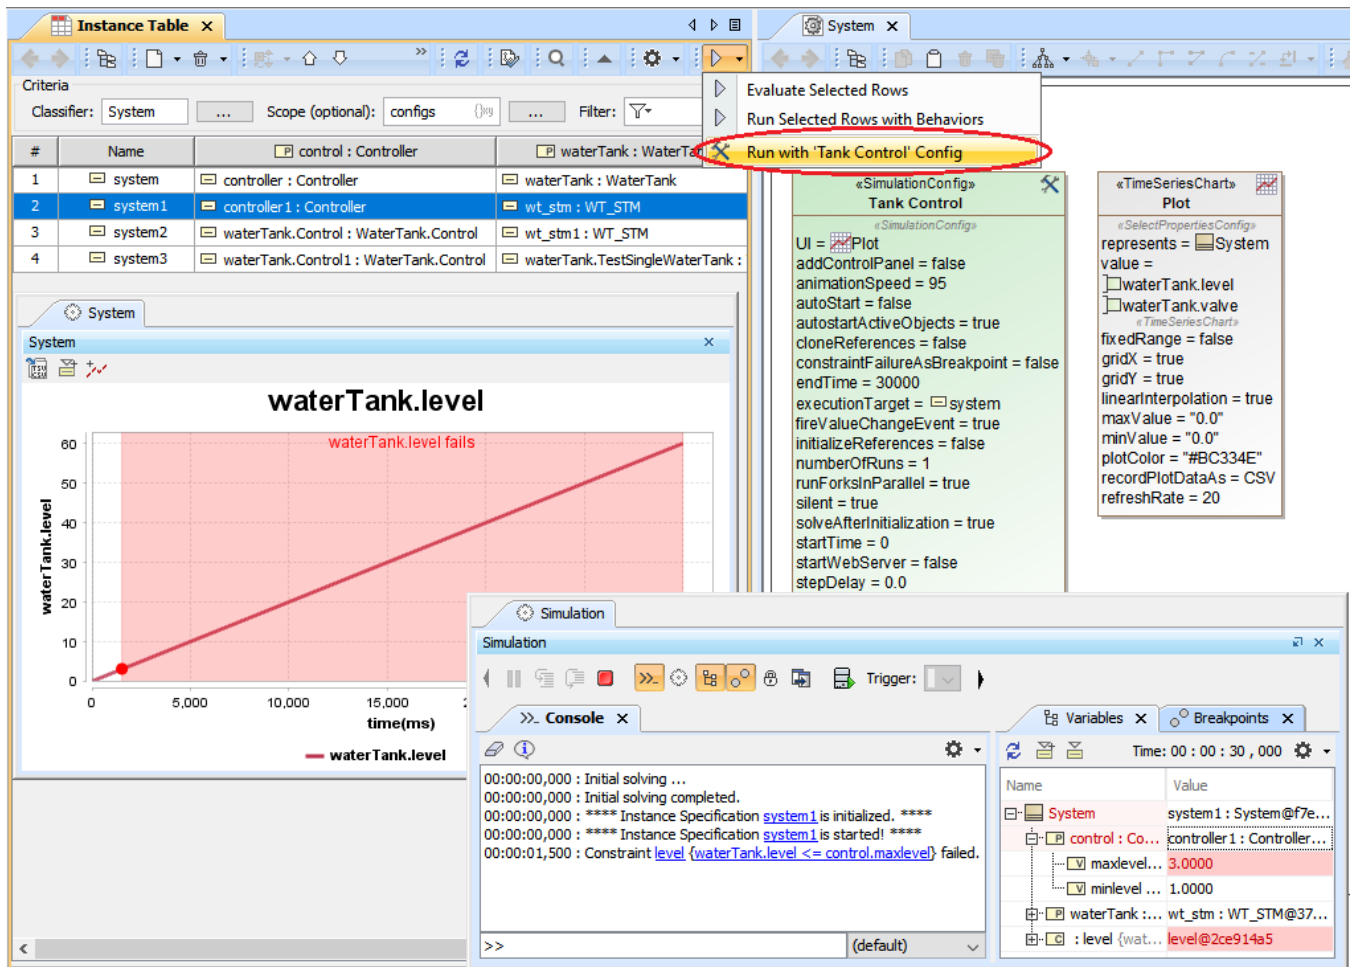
Instance Table ×

System ×

Criteria
Classifier: System ... Scope (optional): configs ... Filter:

Evaluate Selected Rows
Run Selected Rows with Behaviors
Run with 'Tank Control' Config

| # | Name | control : Controller | waterTank : WaterTa |
|---|---|---|---|
| 1 | system | controller : Controller | waterTank : WaterTank |
| 2 | system1 | controller1 : Controller | wt_stm : WT_STM |
| 3 | system2 | waterTank.Control : WaterTank.Control | wt_stm1 : WT_STM |
| 4 | system3 | waterTank.Control1 : WaterTank.Control | waterTank.TestSingleWaterTank : |

«SimulationConfig»
Tank Control
«SimulationConfig»
UI = Plot
addControlPanel = false
animationSpeed = 95
autoStart = false
autostartActiveObjects = true
cloneReferences = false
constraintFailureAsBreakpoint = false
endTime = 30000
executionTarget = system
fireValueChangeEvent = true
initializeReferences = false
numberOfRuns = 1
runForksInParallel = true
silent = true
solveAfterInitialization = true
startTime = 0
startWebServer = false
stepDelay = 0.0

«TimeSeriesChart»
Plot
«SelectPropertiesConfig»
represents = System
value =
waterTank.level
waterTank.valve
«TimeSeriesChart»
fixedRange = false
gridX = true
gridY = true
linearInterpolation = true
maxValue = "0.0"
minValue = "0.0"
plotColor = "#BC334E"
recordPlotDataAs = CSV
refreshRate = 20

System
System ×

waterTank.level
waterTank.level fails
waterTank.level
60
50
40
30
20
10
0
0 5,000 10,000 15,000
time(ms)
waterTank.level

Simulation
Simulation
Trigger:
Console ×
Variables × Breakpoints ×
Time: 00 : 00 : 30 , 000

00:00:00,000 : Initial solving ...
00:00:00,000 : Initial solving completed.
00:00:00,000 : **** Instance Specification system1 is initialized. ****
00:00:00,000 : **** Instance Specification system1 is started! ****
00:00:01,500 : Constraint level {waterTank.level <= control.maxlevel} failed.

>> (default)

| Name | Value |
|---|---|
| System | system1 : System@f7e... |
| control : Co... | controller1 : Controller... |
| maxlevel... | 3.0000 |
| minlevel ... | 1.0000 |
| waterTank :... | wt_stm : WT_STM@37... |
| : level {wat... | level@2ce914a5 |